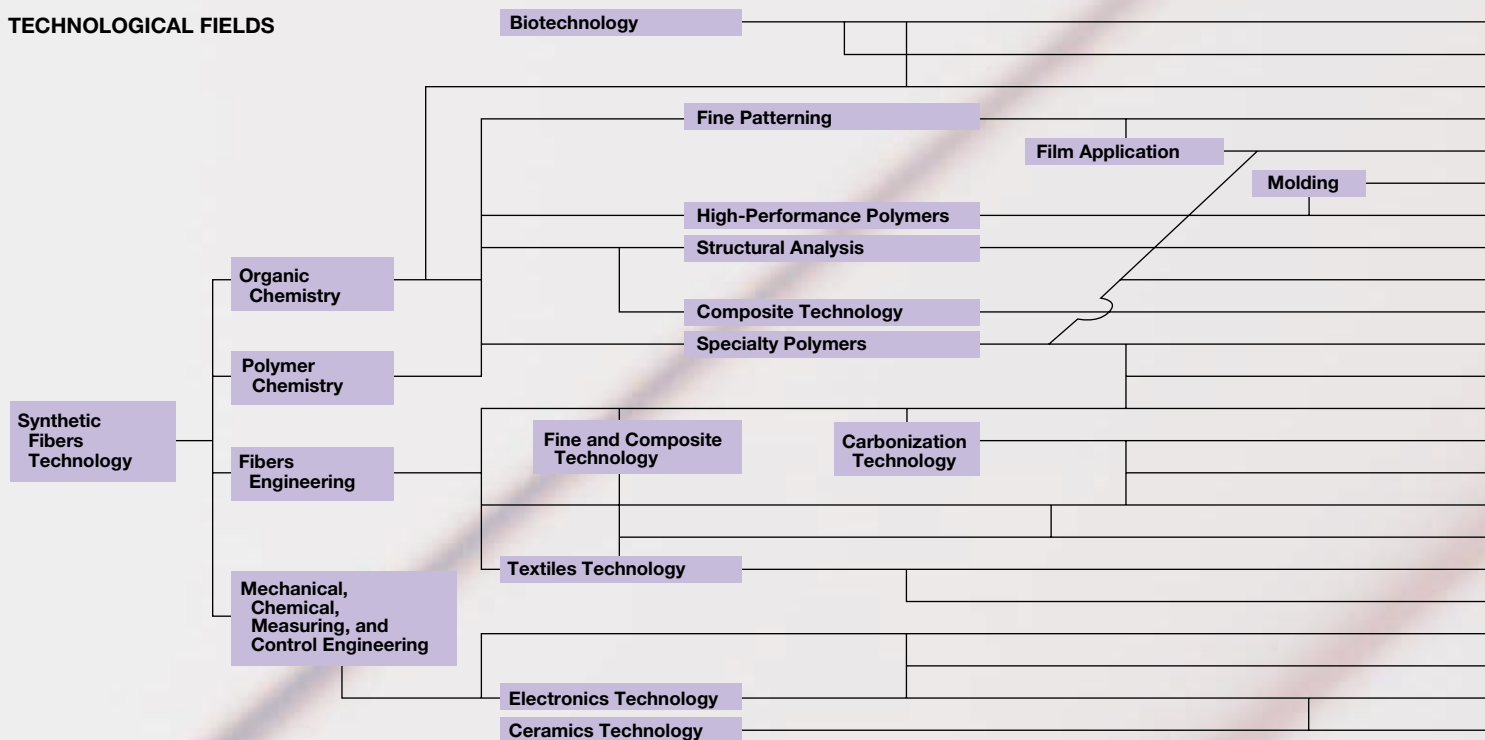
TECHNOLOGICAL FIELDS

Biotechnology

Fine Patterning

Film Application

Molding

High-Performance Polymers

Structural Analysis

Organic Chemistry

Composite Technology

Specialty Polymers

Polymer Chemistry

Synthetic Fibers Technology

Fine and Composite Technology

Carbonization Technology

Fibers Engineering

Textiles Technology

Mechanical, Chemical, Measuring, and Control Engineering

Electronics Technology

Ceramics Technology